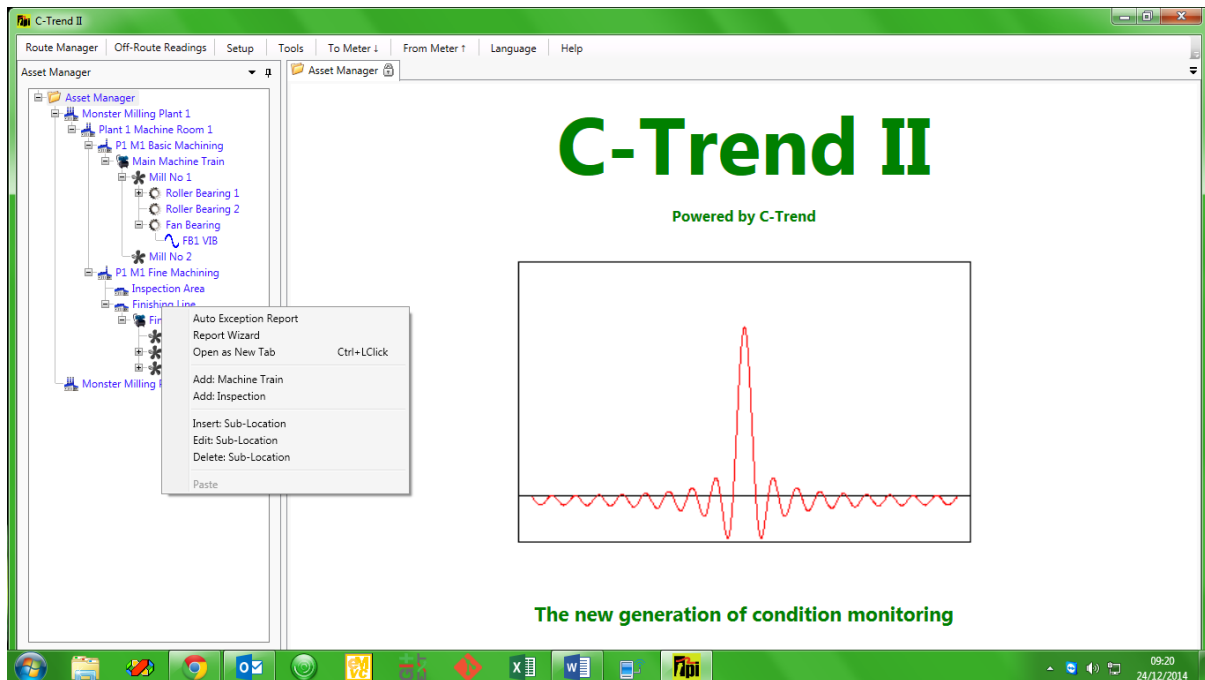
C-Trend II

Route Manager | Off-Route Readings | Setup | Tools | To Meter ↓ | From Meter ↑ | Language | Help

Asset Manager

Asset Manager

Asset Manager
Monster Milling Plant 1
Plant 1 Machine Room 1
P1 M1 Basic Machining
Main Machine Train
Mill No 1
Roller Bearing 1
Roller Bearing 2
Fan Bearing
FB1 VIB
Mill No 2
P1 M1 Fine Machining
Inspection Area
Finishing Line
Fin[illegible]
Monster Milling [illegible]

Auto Exception Report
Report Wizard
Open as New Tab Ctrl+LClick
Add: Machine Train
Add: Inspection
Insert: Sub-Location
Edit: Sub-Location
Delete: Sub-Location
Paste

C-Trend II

Powered by C-Trend

The new generation of condition monitoring

09:20
24/12/2014